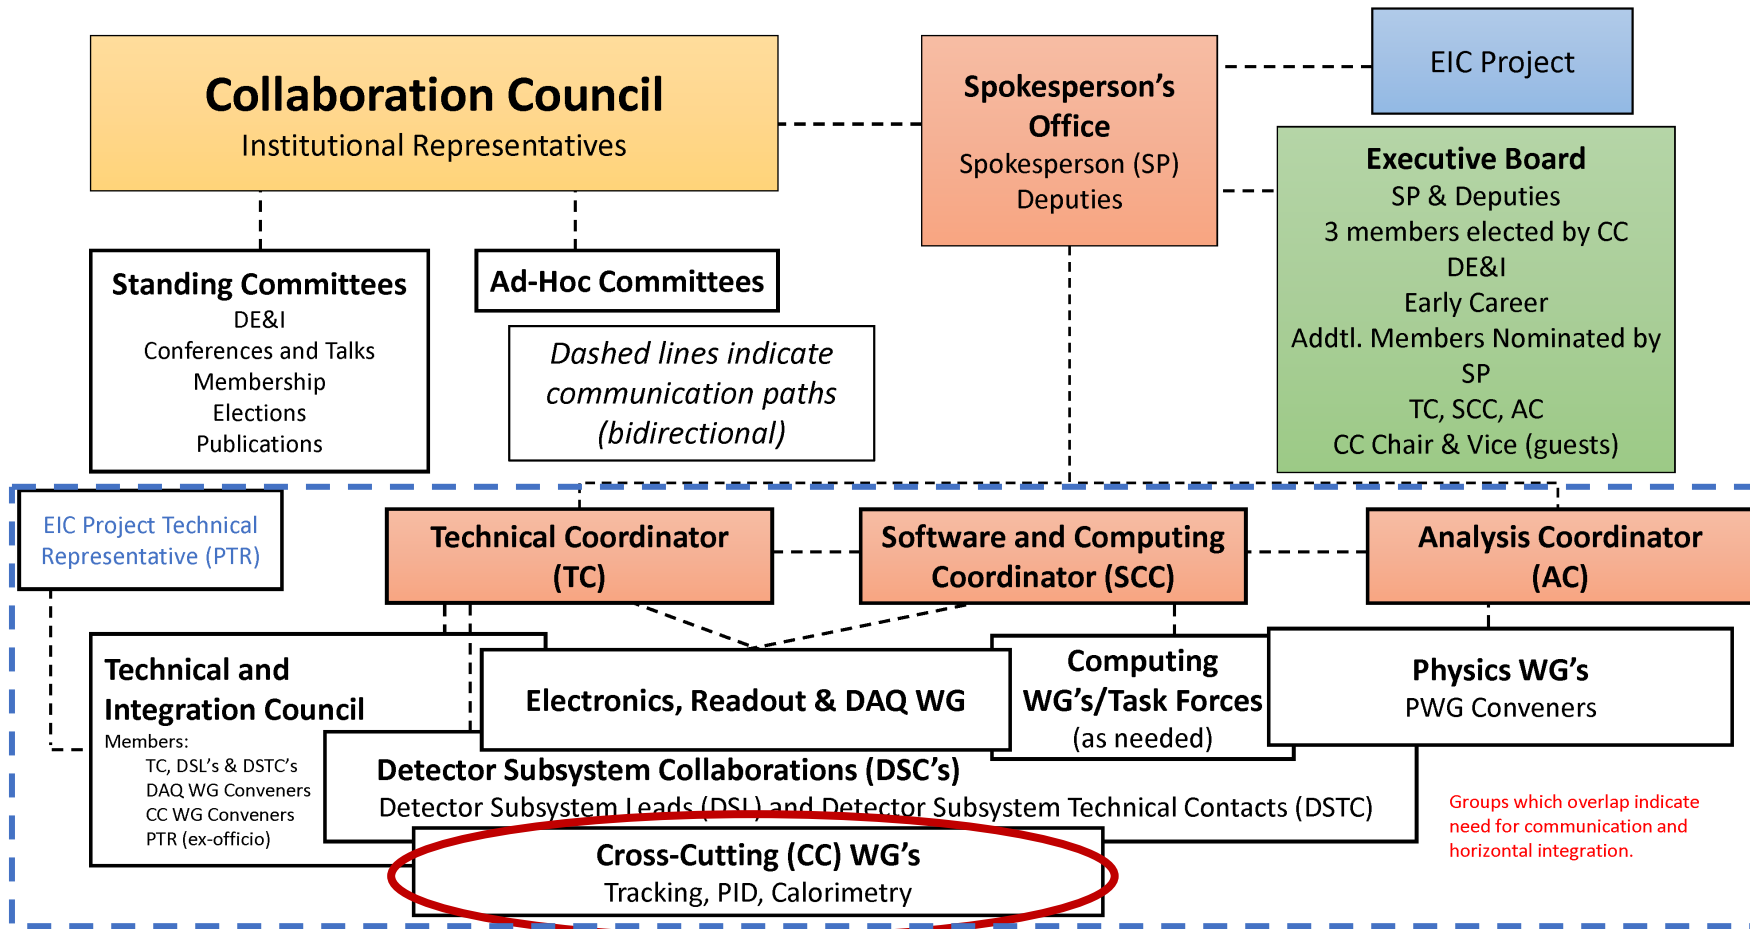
Collaboration Council
Institutional Representatives

Spokesperson's Office
Spokesperson (SP)
Deputies

EIC Project

Executive Board
SP & Deputies
3 members elected by CC
DE&I
Early Career
Addtl. Members Nominated by SP
TC, SCC, AC
CC Chair & Vice (guests)

Standing Committees
DE&I
Conferences and Talks
Membership
Elections
Publications

Ad-Hoc Committees

Dashed lines indicate communication paths (bidirectional)

EIC Project Technical Representative (PTR)

Technical Coordinator (TC)

Software and Computing Coordinator (SCC)

Analysis Coordinator (AC)

Technical and Integration Council
Members:
TC, DSL's & DSTC's
DAQ WG Conveners
CC WG Conveners
PTR (ex-officio)

Electronics, Readout & DAQ WG

Computing WG's/Task Forces
(as needed)

Physics WG's
PWG Conveners

Detector Subsystem Collaborations (DSC's)
Detector Subsystem Leads (DSL) and Detector Subsystem Technical Contacts (DSTC)

Cross-Cutting (CC) WG's
Tracking, PID, Calorimetry

Groups which overlap indicate need for communication and horizontal integration.